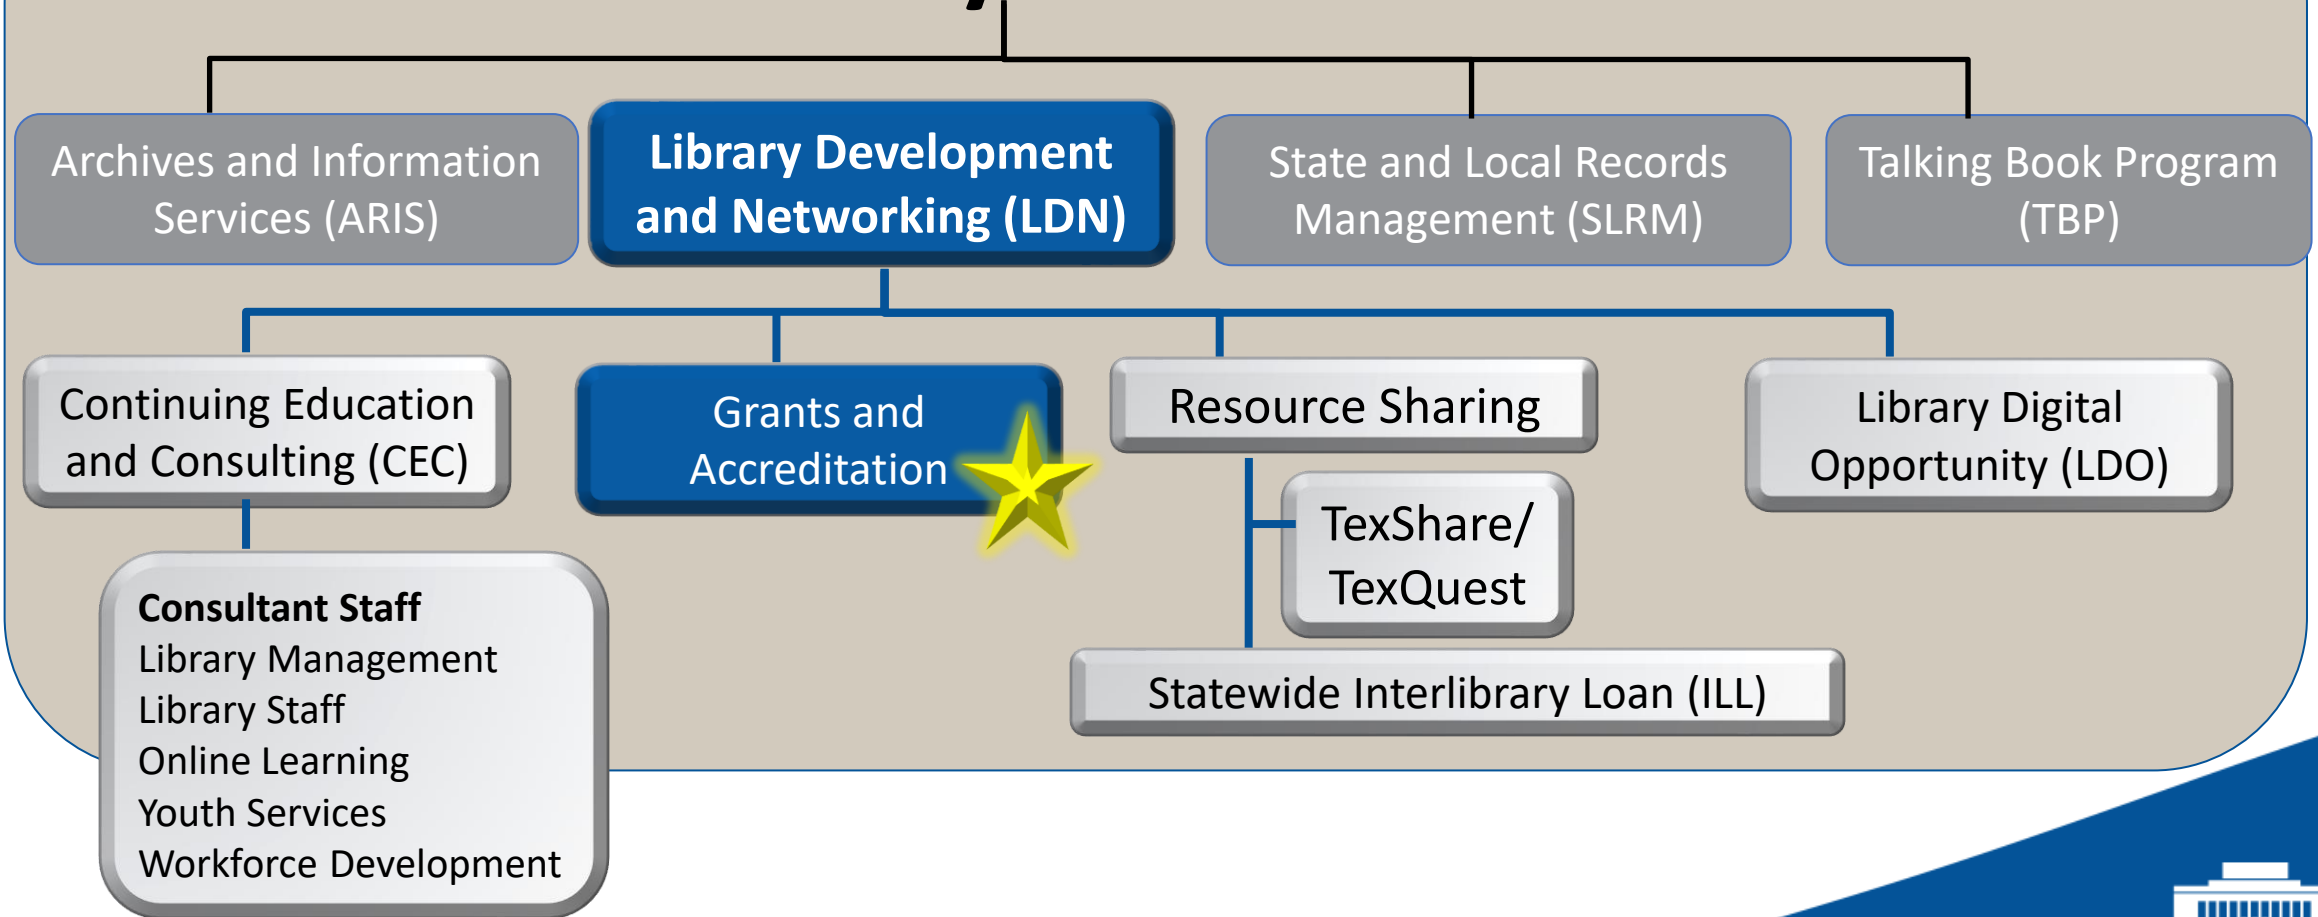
Archives and Information Services (ARIS)

Library Development and Networking (LDN)

State and Local Records Management (SLRM)

Talking Book Program (TBP)

Continuing Education and Consulting (CEC)

Grants and Accreditation

Resource Sharing

Library Digital Opportunity (LDO)

TexShare/ TexQuest

Consultant Staff
Library Management
Library Staff
Online Learning
Youth Services
Workforce Development

Statewide Interlibrary Loan (ILL)